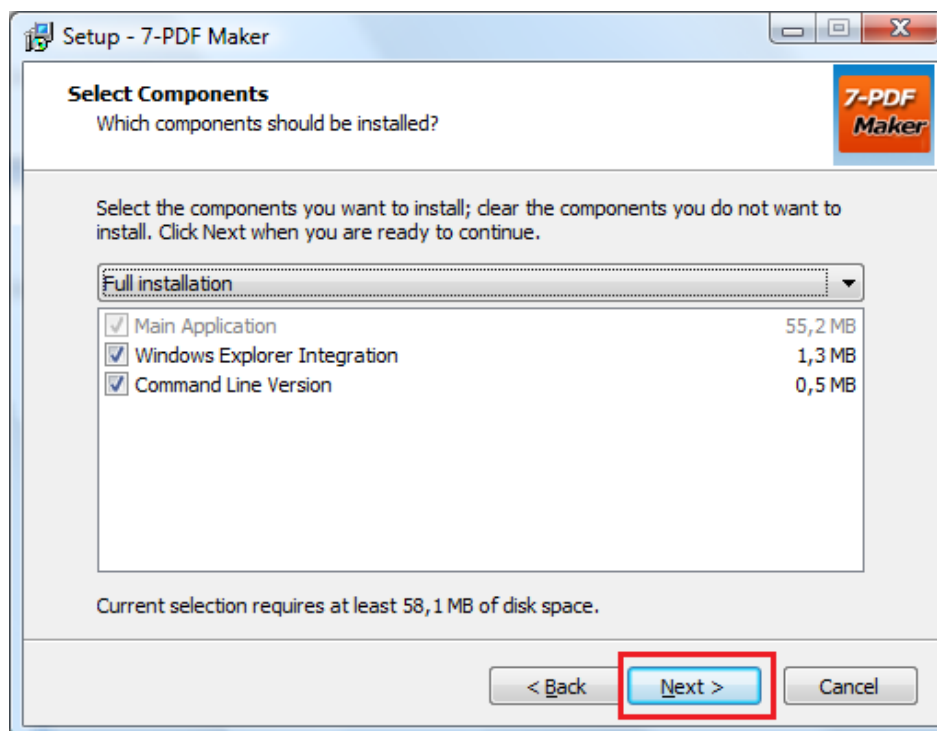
Setup - 7-PDF Maker

Select Components
Which components should be installed?

7-PDF Maker

Select the components you want to install; clear the components you do not want to install. Click Next when you are ready to continue.

Full installation

| | | |
|---|---|---|
| ☑ | Main Application | 55,2 MB |
| ☑ | Windows Explorer Integration | 1,3 MB |
| ☑ | Command Line Version | 0,5 MB |

Current selection requires at least 58,1 MB of disk space.

< Back   Next >   Cancel